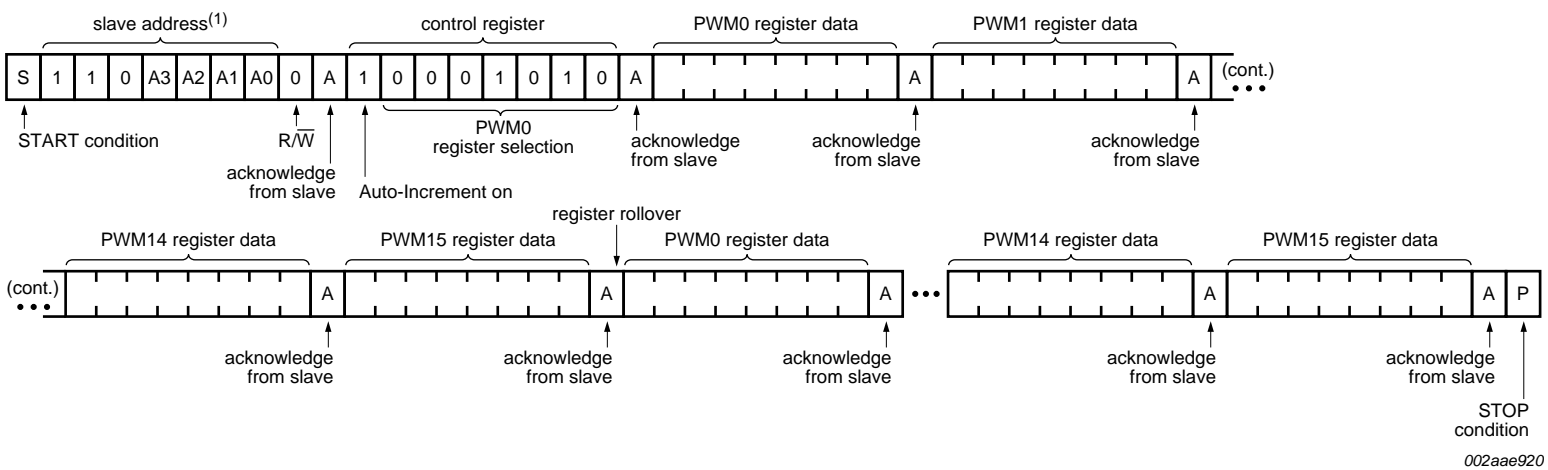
slave address$^{(1)}$

control register

PWM0 register data

PWM1 register data

S 1 1 0 A3 A2 A1 A0 0 A 1 0 0 0 1 0 1 0 A A A (cont.)

START condition

R/$\overline{W}$

acknowledge from slave

Auto-Increment on

PWM0 register selection

acknowledge from slave

acknowledge from slave

acknowledge from slave

register rollover

PWM14 register data

PWM15 register data

PWM0 register data

PWM14 register data

PWM15 register data

(cont.) A A A A A P

acknowledge from slave

acknowledge from slave

acknowledge from slave

acknowledge from slave

acknowledge from slave

STOP condition

002aae920